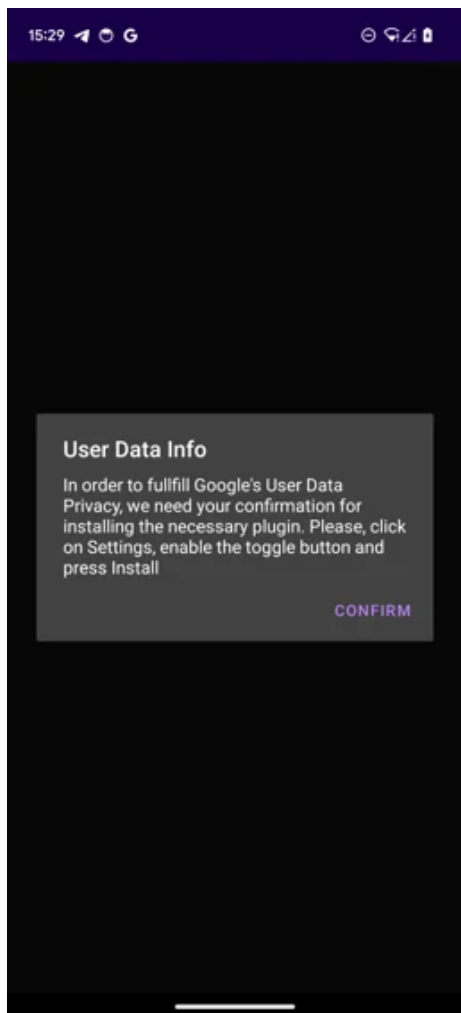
15:29 G

User Data Info

In order to fullfill Google's User Data Privacy, we need your confirmation for installing the necessary plugin. Please, click on Settings, enable the toggle button and press Install

CONFIRM